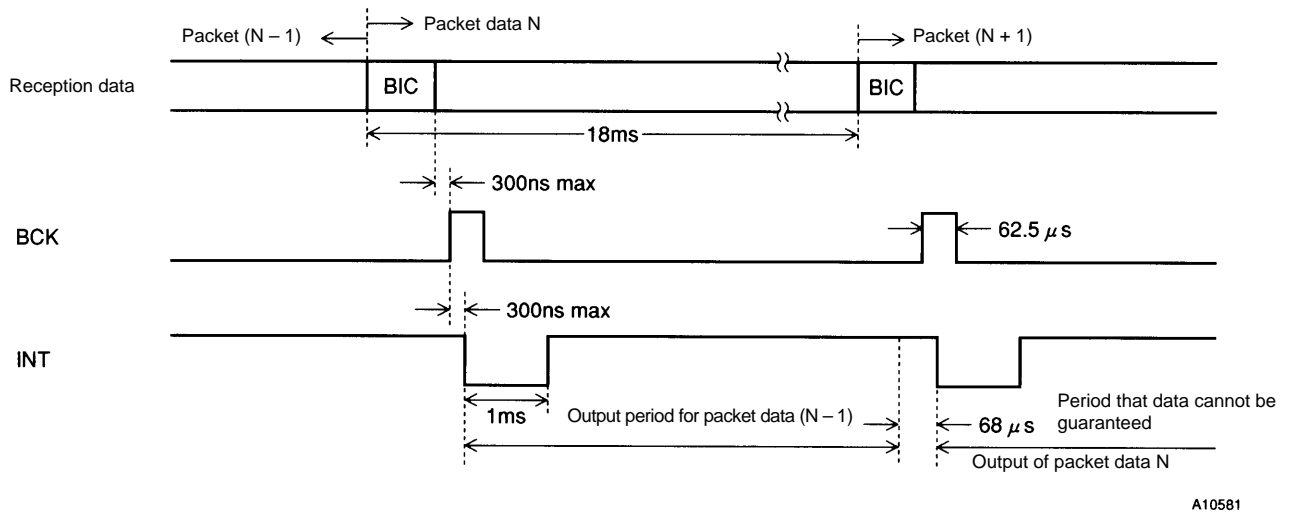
Packet (N – 1)

Packet data N

Packet (N + 1)

Reception data

BIC

BIC

18ms

300ns max

BCK

62.5 $\mu$s

300ns max

INT

1ms

Output period for packet data (N – 1)

68 $\mu$s

Period that data cannot be guaranteed

Output of packet data N

A10581